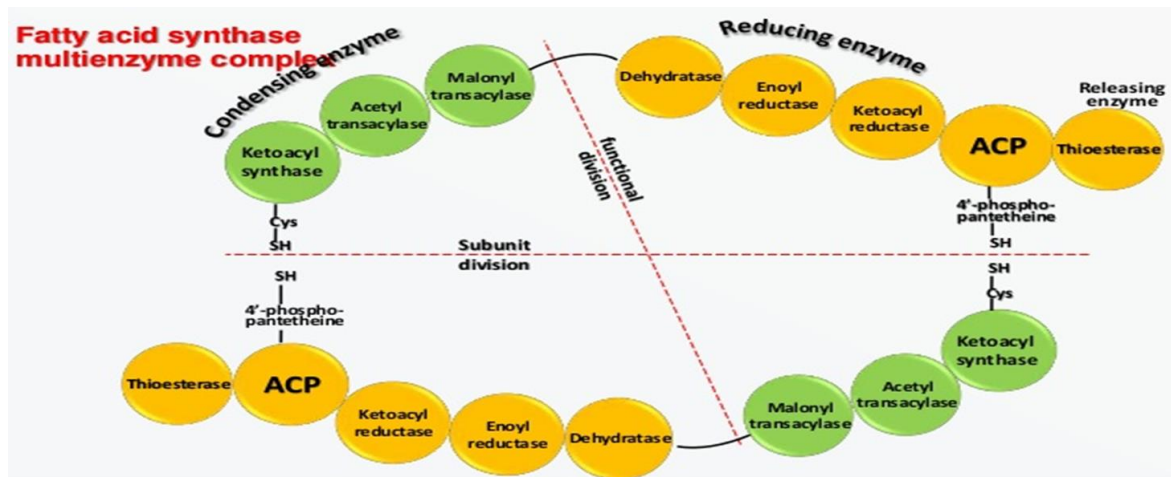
Fatty acid synthase multienzyme complex

Condensing enzyme

Reducing enzyme

Releasing enzyme

Ketoacyl synthase

Acetyl transacylase

Malonyl transacylase

Dehydratase

Enoyl reductase

Ketoacyl reductase

ACP

Thioesterase

Cys
SH

functional division

4'-phosphopantetheine
SH

Subunit division

SH
4'-phosphopantetheine

SH
Cys

Thioesterase

ACP

Ketoacyl reductase

Enoyl reductase

Dehydratase

Malonyl transacylase

Acetyl transacylase

Ketoacyl synthase